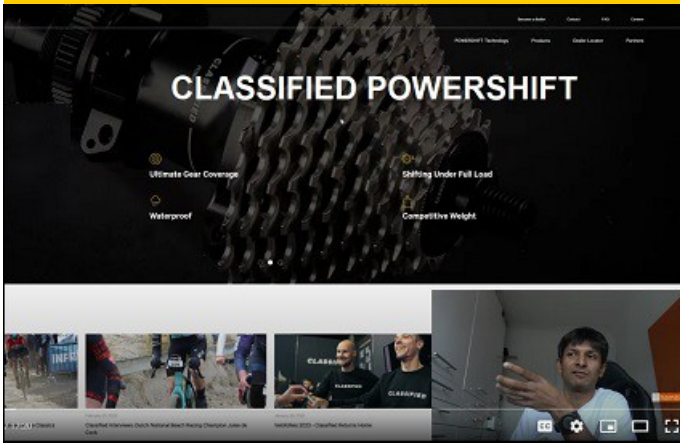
Become a dealer Contact FAQ Careers

POWERSHIFT Technology Products Dealer Locator Partners

CLASSIFIED POWERSHIFT

Ultimate Gear Coverage

Shifting Under Full Load

Waterproof

Competitive Weight

CLASSIFIED

CLASSIFIED

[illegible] Classics

Classified Interviews Dutch National Beach Racing Champion Jules de Cock

Velofollies 2023 - Classified Returns Home

CC